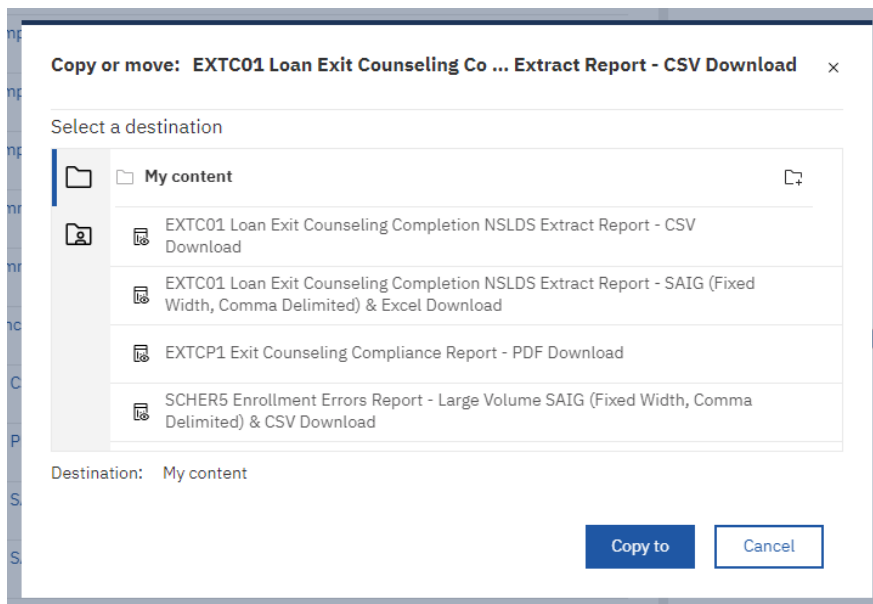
Copy or move: EXTC01 Loan Exit Counseling Co ... Extract Report - CSV Download

×

Select a destination

My content

EXTC01 Loan Exit Counseling Completion NSLDS Extract Report - CSV Download

EXTC01 Loan Exit Counseling Completion NSLDS Extract Report - SAIG (Fixed Width, Comma Delimited) & Excel Download

EXTCP1 Exit Counseling Compliance Report - PDF Download

SCHER5 Enrollment Errors Report - Large Volume SAIG (Fixed Width, Comma Delimited) & CSV Download

Destination: My content

Copy to

Cancel